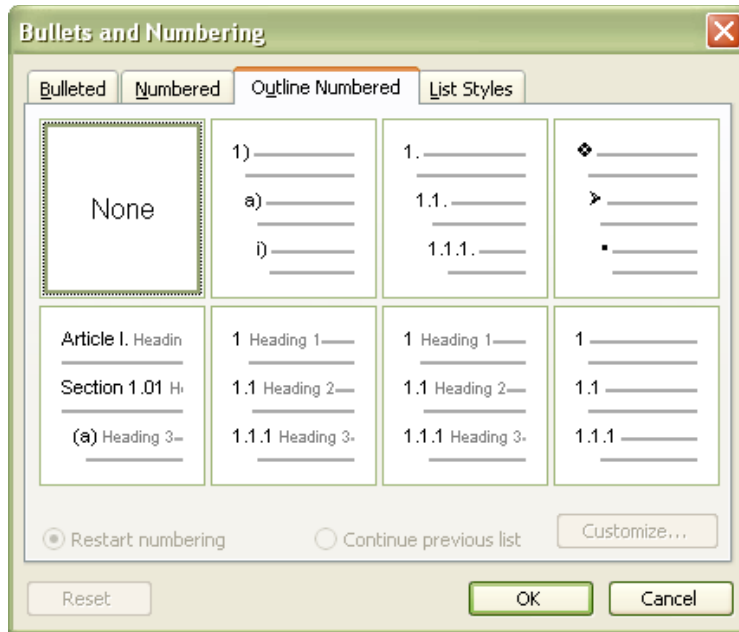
Bullets and Numbering

Bulleted | Numbered | Outline Numbered | List Styles

None

1)
a)
i)

1.
1.1.
1.1.1.

❖
➢
▪

Article I. Headin
Section 1.01 H
(a) Heading 3

1 Heading 1
1.1 Heading 2
1.1.1 Heading 3

1 Heading 1
1.1 Heading 2
1.1.1 Heading 3

1
1.1
1.1.1

Restart numbering
Continue previous list
Customize...

Reset
OK
Cancel